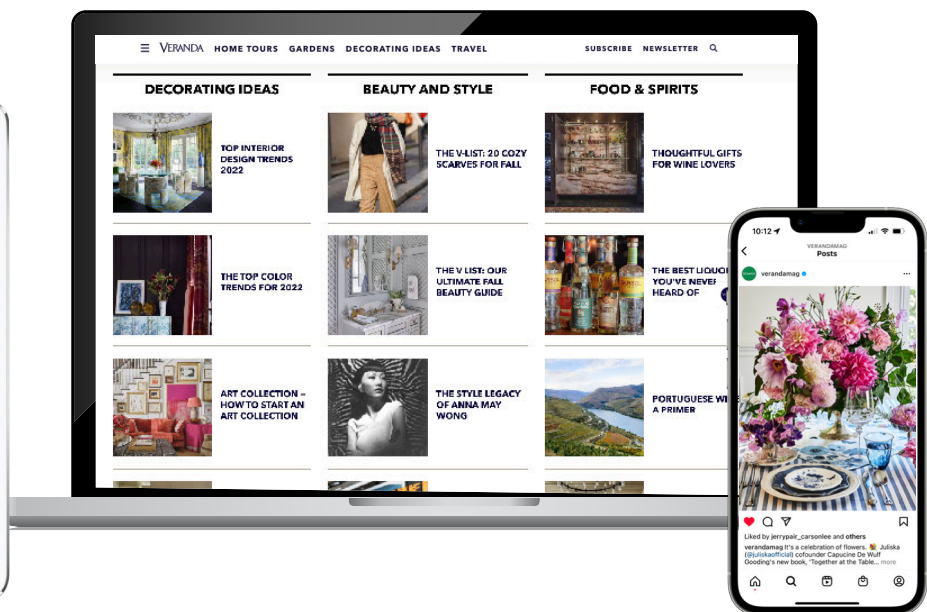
VERANDA HOME TOURS GARDENS DECORATING IDEAS TRAVEL SUBSCRIBE NEWSLETTER

DECORATING IDEAS

TOP INTERIOR DESIGN TRENDS 2022

THE TOP COLOR TRENDS FOR 2022

ART COLLECTION – HOW TO START AN ART COLLECTION

BEAUTY AND STYLE

THE V-LIST: 20 COZY SCARVES FOR FALL

THE V LIST: OUR ULTIMATE FALL BEAUTY GUIDE

THE STYLE LEGACY OF ANNA MAY WONG

FOOD & SPIRITS

THOUGHTFUL GIFTS FOR WINE LOVERS

THE BEST LIQUO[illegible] YOU'VE NEVER HEARD OF

PORTUGUESE WI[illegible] A PRIMER

10:12

VERANDAMAG
Posts

verandamag

Liked by jerrypair_carsonlee and others

verandamag It's a celebration of flowers. Juliska (@juliskaofficial) cofounder Capucine De Wulf Gooding's new book, "Together at the Table... more